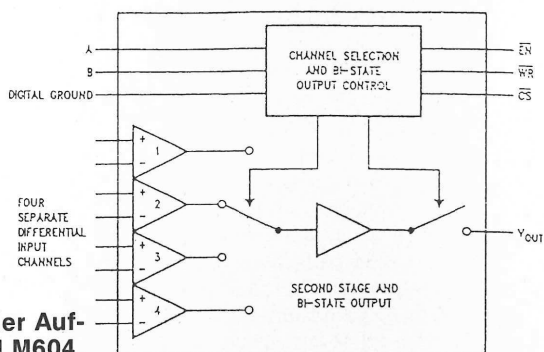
A
B
DIGITAL GROUND
CHANNEL SELECTION AND BI-STATE OUTPUT CONTROL
$\overline{EN}$
$\overline{WR}$
$\overline{CS}$
FOUR SEPARATE DIFFERENTIAL INPUT CHANNELS
+
−
1
+
−
2
+
−
3
+
−
4
$Y_{OUT}$
SECOND STAGE AND BI-STATE OUTPUT
er Auf-
M604